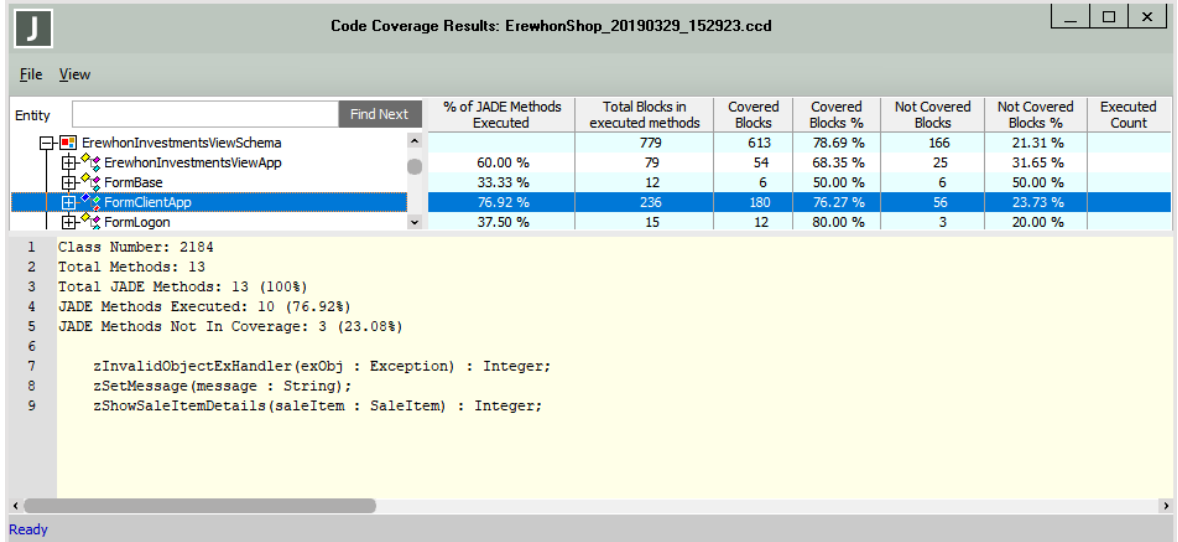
J

Code Coverage Results: ErewhonShop_20190329_152923.ccd

File View

Entity

Find Next

| | % of JADE Methods Executed | Total Blocks in executed methods | Covered Blocks | Covered Blocks % | Not Covered Blocks | Not Covered Blocks % | Executed Count |
|---|---|---|---|---|---|---|---|
| ErewhonInvestmentsViewSchema | | 779 | 613 | 78.69 % | 166 | 21.31 % | |
| ErewhonInvestmentsViewApp | 60.00 % | 79 | 54 | 68.35 % | 25 | 31.65 % | |
| FormBase | 33.33 % | 12 | 6 | 50.00 % | 6 | 50.00 % | |
| FormClientApp | 76.92 % | 236 | 180 | 76.27 % | 56 | 23.73 % | |
| FormLogon | 37.50 % | 15 | 12 | 80.00 % | 3 | 20.00 % | |

1 Class Number: 2184
2 Total Methods: 13
3 Total JADE Methods: 13 (100%)
4 JADE Methods Executed: 10 (76.92%)
5 JADE Methods Not In Coverage: 3 (23.08%)
6
7 zInvalidObjectExHandler(exObj : Exception) : Integer;
8 zSetMessage(message : String);
9 zShowSaleItemDetails(saleItem : SaleItem) : Integer;

Ready